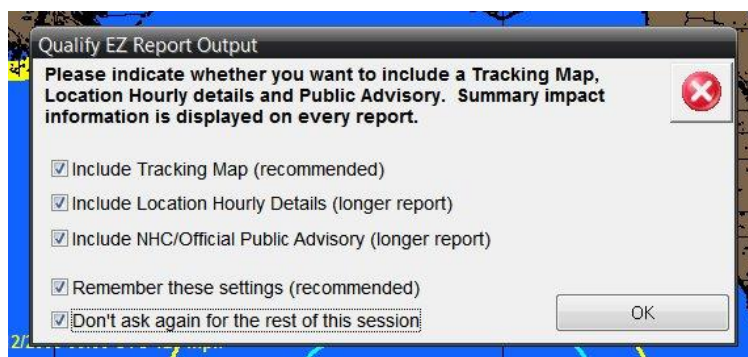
Qualify EZ Report Output

Please indicate whether you want to include a Tracking Map, Location Hourly details and Public Advisory. Summary impact information is displayed on every report.

☑ Include Tracking Map (recommended)

☑ Include Location Hourly Details (longer report)

☑ Include NHC/Official Public Advisory (longer report)

☑ Remember these settings (recommended)

☑ Don't ask again for the rest of this session

OK

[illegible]